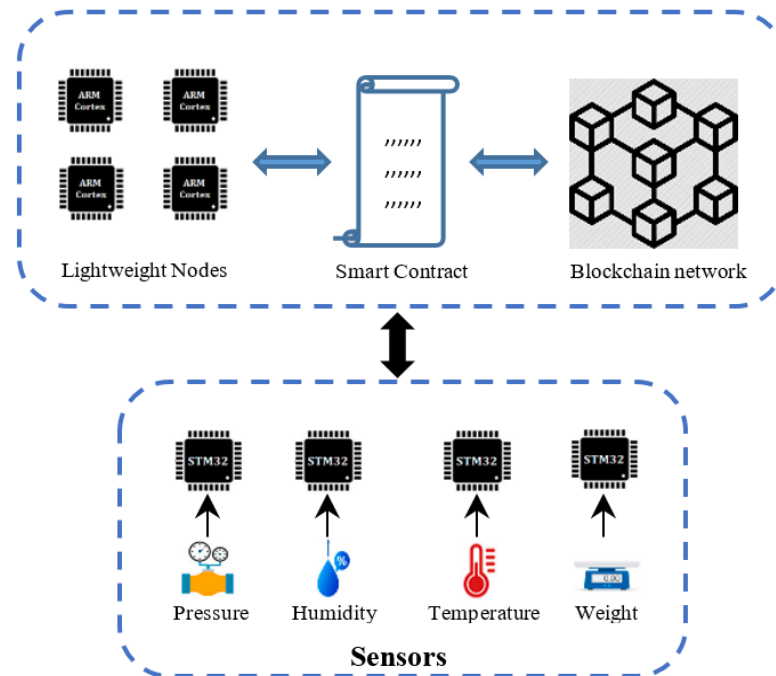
ARM Cortex
ARM Cortex
ARM Cortex
ARM Cortex

,,,,,,
,,,,,,
,,,,,,

Lightweight Nodes

Smart Contract

Blockchain network

STM32
STM32
STM32
STM32

%

0.00

Pressure

Humidity

Temperature

Weight

Sensors